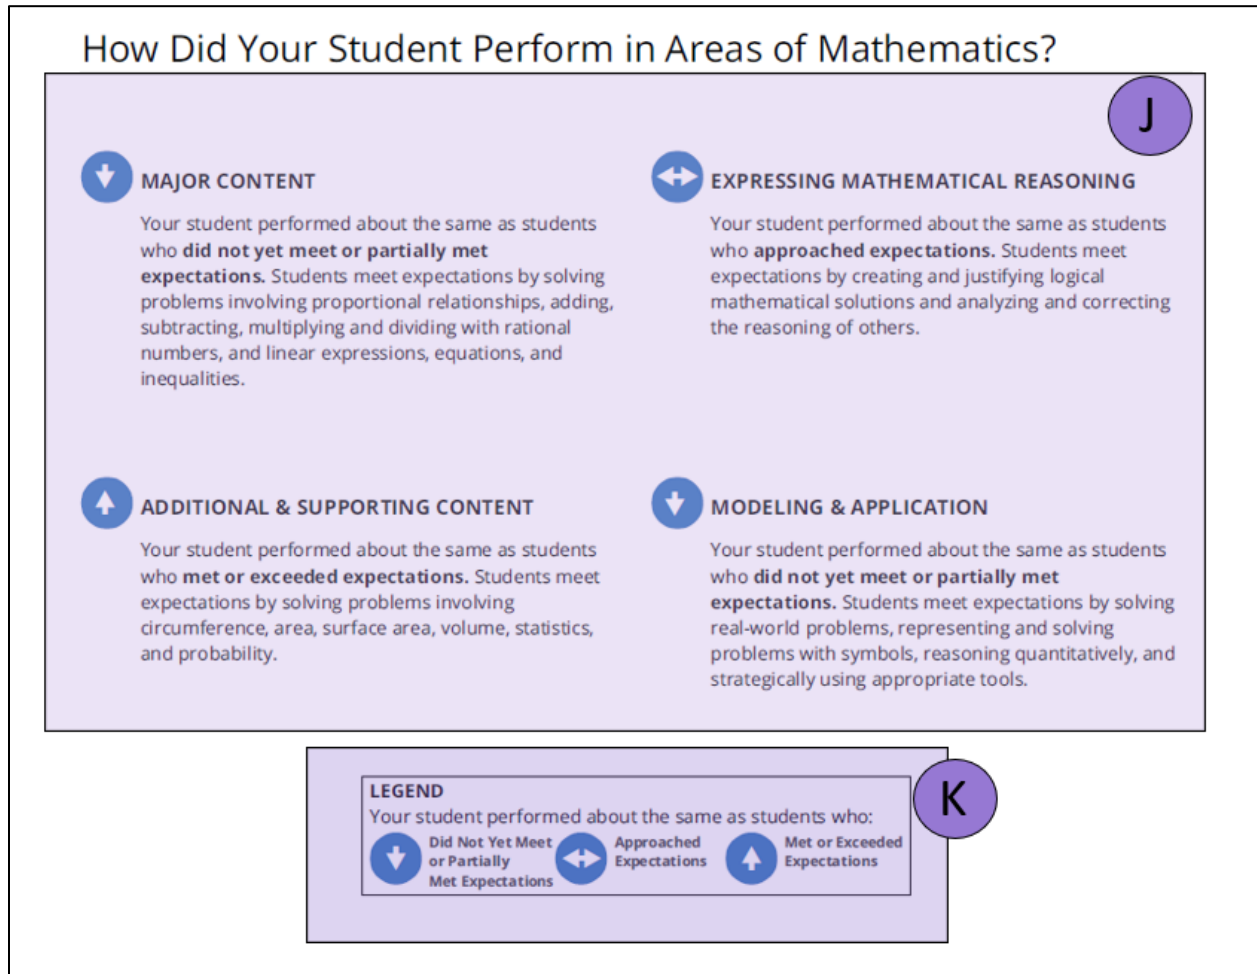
How Did Your Student Perform in Areas of Mathematics?

J

MAJOR CONTENT

Your student performed about the same as students who **did not yet meet or partially met expectations.** Students meet expectations by solving problems involving proportional relationships, adding, subtracting, multiplying and dividing with rational numbers, and linear expressions, equations, and inequalities.

EXPRESSING MATHEMATICAL REASONING

Your student performed about the same as students who **approached expectations.** Students meet expectations by creating and justifying logical mathematical solutions and analyzing and correcting the reasoning of others.

ADDITIONAL & SUPPORTING CONTENT

Your student performed about the same as students who **met or exceeded expectations.** Students meet expectations by solving problems involving circumference, area, surface area, volume, statistics, and probability.

MODELING & APPLICATION

Your student performed about the same as students who **did not yet meet or partially met expectations.** Students meet expectations by solving real-world problems, representing and solving problems with symbols, reasoning quantitatively, and strategically using appropriate tools.

LEGEND
Your student performed about the same as students who:
Did Not Yet Meet or Partially Met Expectations
Approached Expectations
Met or Exceeded Expectations

K